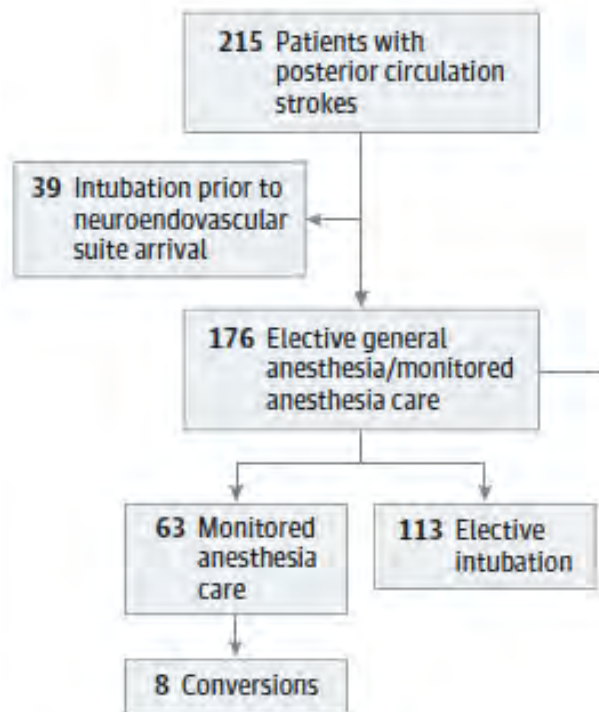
215 Patients with posterior circulation strokes

39 Intubation prior to neuroendovascular suite arrival

176 Elective general anesthesia/monitored anesthesia care

63 Monitored anesthesia care

113 Elective intubation

8 Conversions